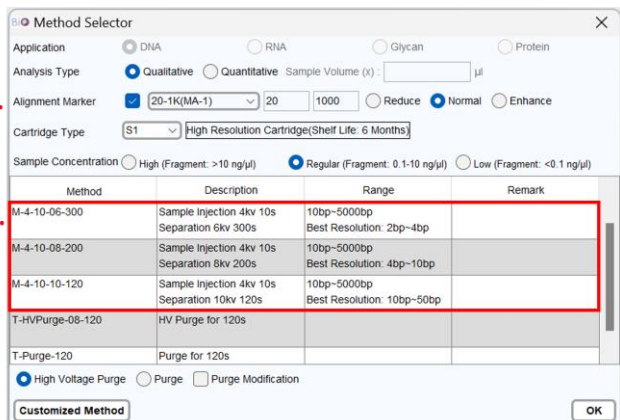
Method Selector

Application DNA RNA Glycan Protein

Analysis Type Qualitative Quantitative Sample Volume (x) : μl

Alignment Marker 20-1K(MA-1) 20 1000 Reduce Normal Enhance

Cartridge Type S1 High Resolution Cartridge(Shelf Life: 6 Months)

Sample Concentration High (Fragment: >10 ng/μl) Regular (Fragment: 0.1-10 ng/μl) Low (Fragment: <0.1 ng/μl)

| Method | Description | Range | Remark |
|---|---|---|---|
| M-4-10-06-300 | Sample Injection 4kv 10s Separation 6kv 300s | 10bp~5000bp Best Resolution: 2bp~4bp | |
| M-4-10-08-200 | Sample Injection 4kv 10s Separation 8kv 200s | 10bp~5000bp Best Resolution: 4bp~10bp | |
| M-4-10-10-120 | Sample Injection 4kv 10s Separation 10kv 120s | 10bp~5000bp Best Resolution: 10bp~50bp | |
| T-HVPurge-08-120 | HV Purge for 120s | | |
| T-Purge-120 | Purge for 120s | | |

High Voltage Purge Purge Purge Modification

Customized Method

OK